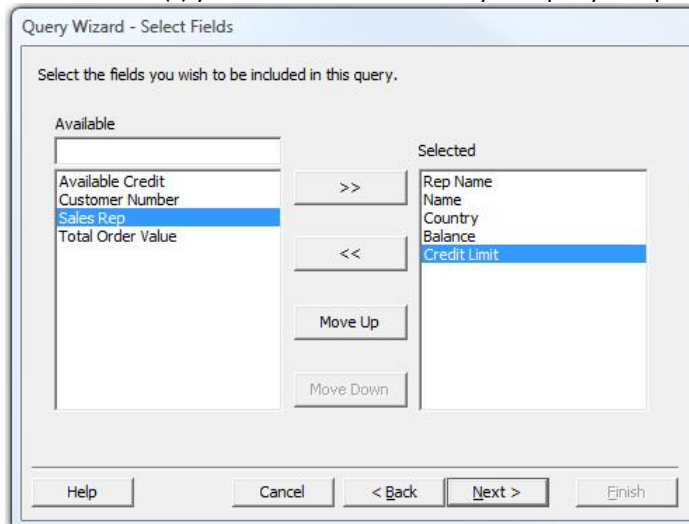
Query Wizard - Select Fields

Select the fields you wish to be included in this query.

Available

Available Credit
Customer Number
Sales Rep
Total Order Value

>>

<<

Move Up

Move Down

Selected

Rep Name
Name
Country
Balance
Credit Limit

Help

Cancel

< Back

Next >

Finish